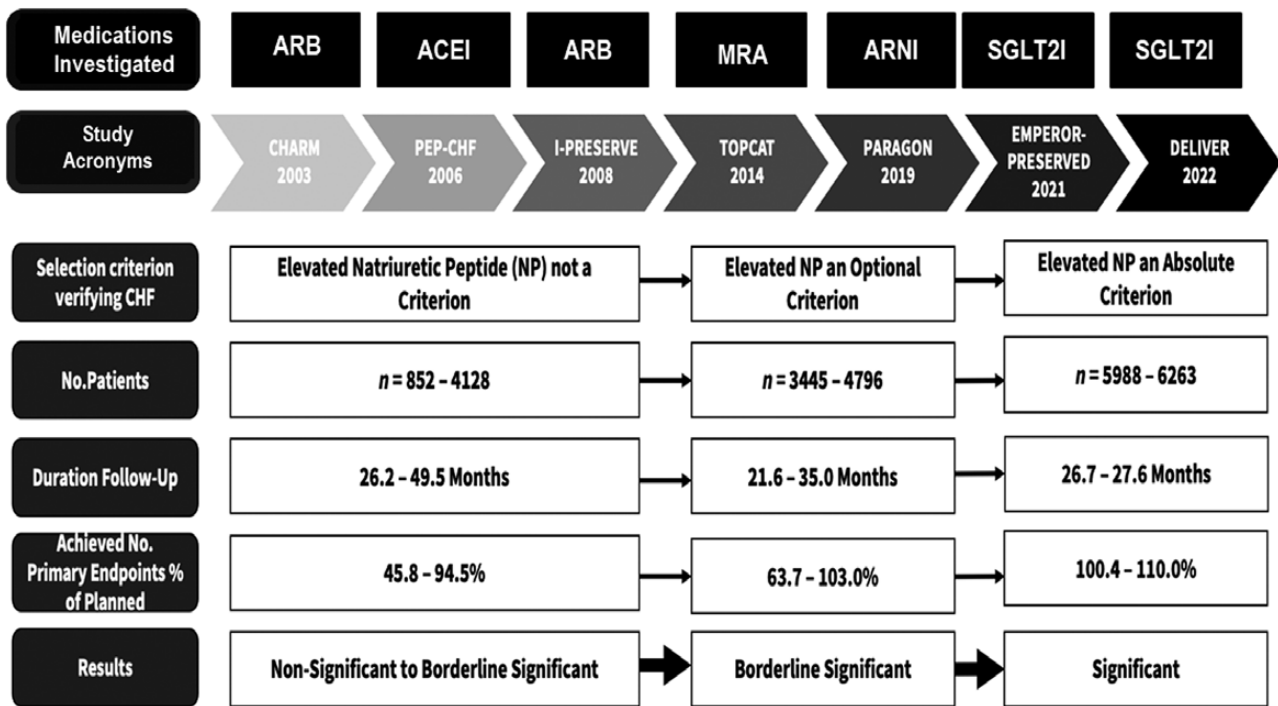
| Medications Investigated | ARB | ACEI | ARB | MRA | ARNI | SGLT2I | SGLT2I |
|---|---|---|---|---|---|---|---|
| Study Acronyms | CHARM 2003 | PEP-CHF 2006 | I-PRESERVE 2008 | TOPCAT 2014 | PARAGON 2019 | EMPEROR-PRESERVED 2021 | DELIVER 2022 |

| | | | |
|---|---|---|---|
| Selection criterion verifying CHF | Elevated Natriuretic Peptide (NP) not a Criterion | Elevated NP an Optional Criterion | Elevated NP an Absolute Criterion |
| No.Patients | $n$ = 852 – 4128 | $n$ = 3445 – 4796 | $n$ = 5988 – 6263 |
| Duration Follow-Up | 26.2 – 49.5 Months | 21.6 – 35.0 Months | 26.7 – 27.6 Months |
| Achieved No. Primary Endpoints % of Planned | 45.8 – 94.5% | 63.7 – 103.0% | 100.4 – 110.0% |
| Results | Non-Significant to Borderline Significant | Borderline Significant | Significant |